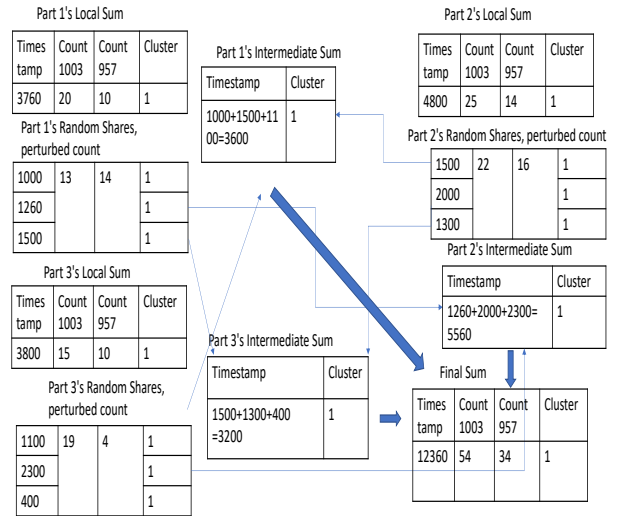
Part 1's Local Sum

| Timestamp | Count 1003 | Count 957 | Cluster |
|---|---|---|---|
| 3760 | 20 | 10 | 1 |

Part 1's Intermediate Sum

| Timestamp | Cluster |
|---|---|
| 1000+1500+1100=3600 | 1 |

Part 2's Local Sum

| Timestamp | Count 1003 | Count 957 | Cluster |
|---|---|---|---|
| 4800 | 25 | 14 | 1 |

Part 1's Random Shares, perturbed count

| 1000 | 13 | 14 | 1 |
|---|---|---|---|
| 1260 | | | 1 |
| 1500 | | | 1 |

Part 2's Random Shares, perturbed count

| 1500 | 22 | 16 | 1 |
|---|---|---|---|
| 2000 | | | 1 |
| 1300 | | | 1 |

Part 2's Intermediate Sum

| Timestamp | Cluster |
|---|---|
| 1260+2000+2300=5560 | 1 |

Part 3's Local Sum

| Timestamp | Count 1003 | Count 957 | Cluster |
|---|---|---|---|
| 3800 | 15 | 10 | 1 |

Part 3's Intermediate Sum

| Timestamp | Cluster |
|---|---|
| 1500+1300+400=3200 | 1 |

Part 3's Random Shares, perturbed count

| 1100 | 19 | 4 | 1 |
|---|---|---|---|
| 2300 | | | 1 |
| 400 | | | 1 |

Final Sum

| Timestamp | Count 1003 | Count 957 | Cluster |
|---|---|---|---|
| 12360 | 54 | 34 | 1 |